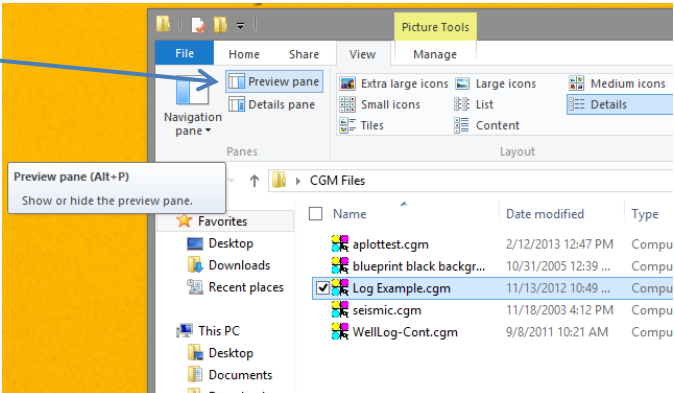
Picture Tools

File Home Share View Manage

Navigation pane

Preview pane

Details pane

Panes

Extra large icons Large icons Medium icons

Small icons List Details

Tiles Content

Layout

Preview pane (Alt+P)

Show or hide the preview pane.

CGM Files

Favorites

Desktop

Downloads

Recent places

This PC

Desktop

Documents

| Name | Date modified | Type |
|---|---|---|
| aplottest.cgm | 2/12/2013 12:47 PM | Compu |
| blueprint black backgr... | 10/31/2005 12:39 ... | Compu |
| Log Example.cgm | 11/13/2012 10:49 ... | Compu |
| seismic.cgm | 11/18/2003 4:12 PM | Compu |
| WellLog-Cont.cgm | 9/8/2011 10:21 AM | Compu |